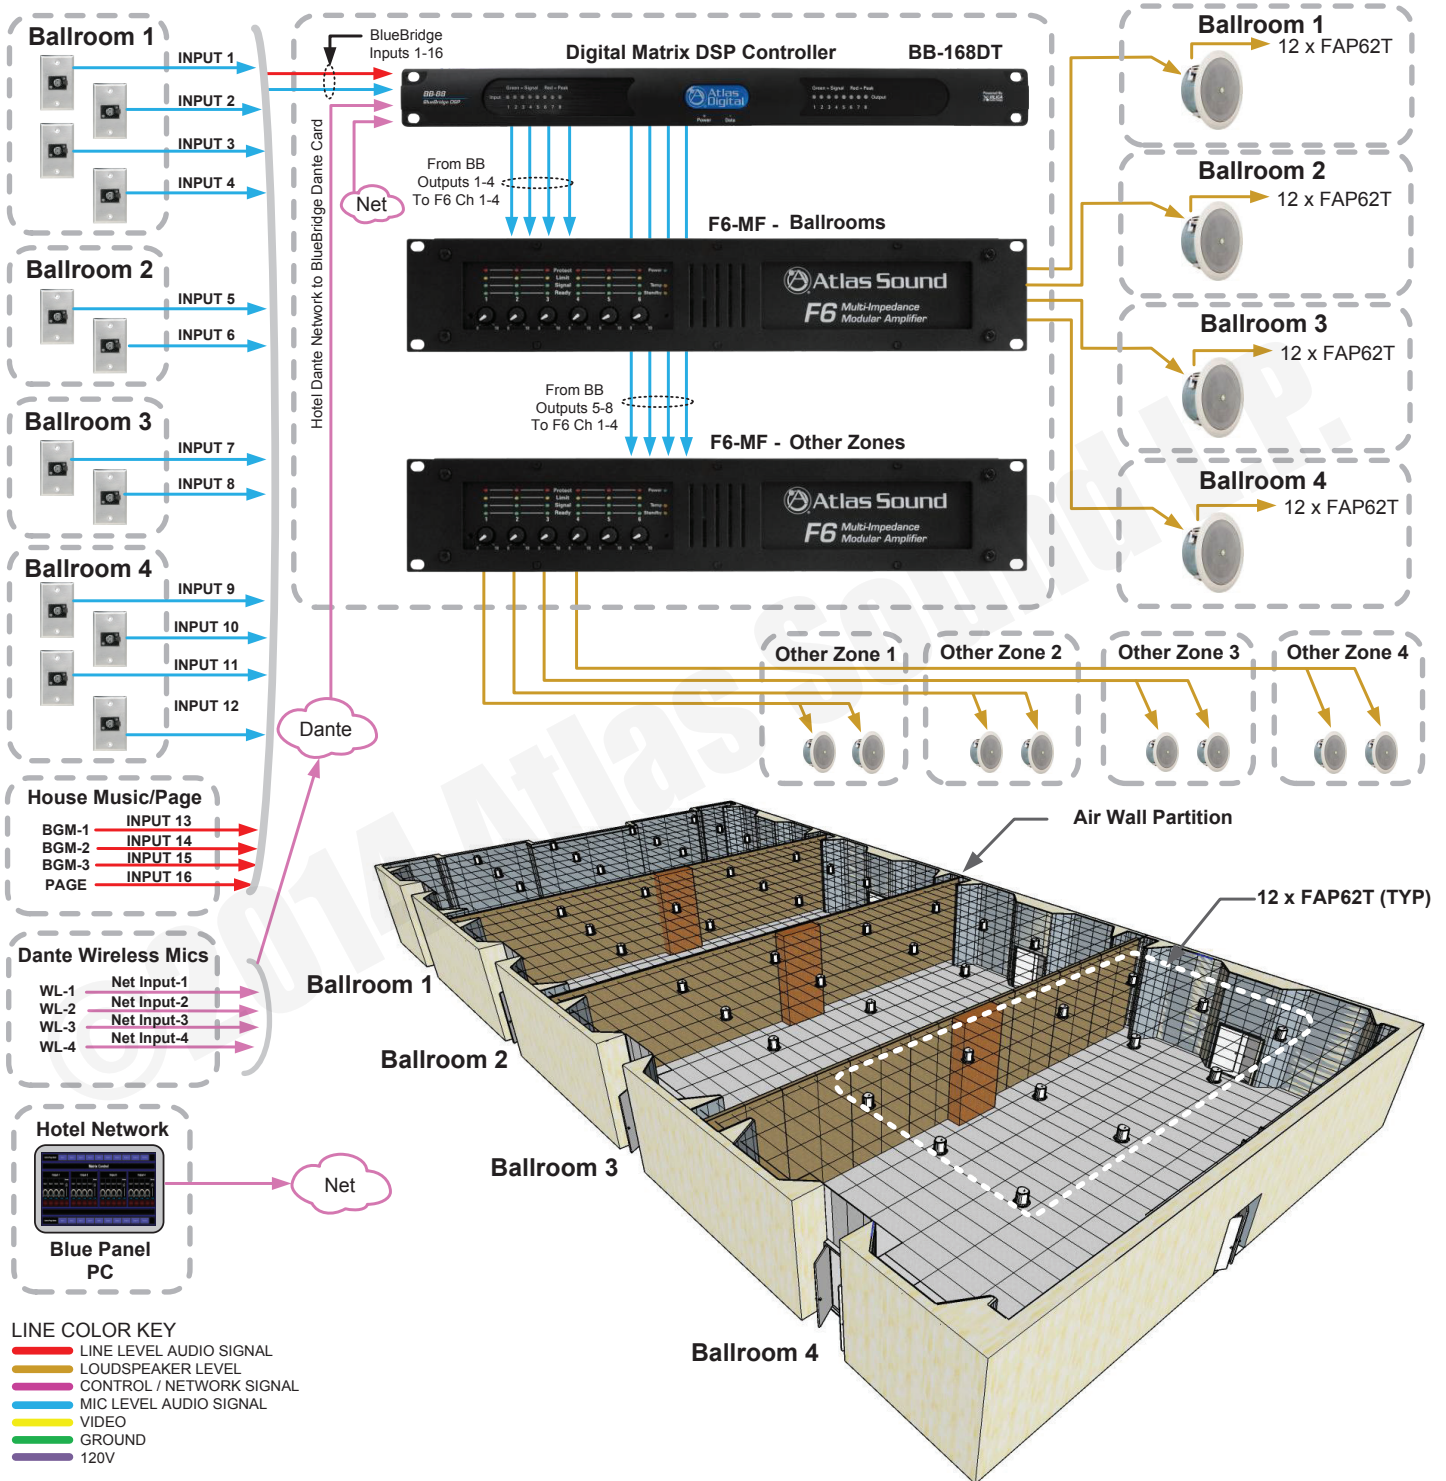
Ballroom 1
INPUT 1
INPUT 2
INPUT 3
INPUT 4

Ballroom 2
INPUT 5
INPUT 6

Ballroom 3
INPUT 7
INPUT 8

Ballroom 4
INPUT 9
INPUT 10
INPUT 11
INPUT 12

House Music/Page
BGM-1 INPUT 13
BGM-2 INPUT 14
BGM-3 INPUT 15
PAGE INPUT 16

Dante Wireless Mics
WL-1 Net Input-1
WL-2 Net Input-2
WL-3 Net Input-3
WL-4 Net Input-4

Hotel Network
Blue Panel PC

Net

Dante

Hotel Dante Network to BlueBridge Dante Card

BlueBridge Inputs 1-16

Digital Matrix DSP Controller BB-168DT

Atlas Digital

Net

From BB Outputs 1-4 To F6 Ch 1-4

F6-MF - Ballrooms

Atlas Sound
F6 Multi-Impedance Modular Amplifier

From BB Outputs 5-8 To F6 Ch 1-4

F6-MF - Other Zones

Atlas Sound
F6 Multi-Impedance Modular Amplifier

Ballroom 1
12 x FAP62T

Ballroom 2
12 x FAP62T

Ballroom 3
12 x FAP62T

Ballroom 4
12 x FAP62T

Other Zone 1
Other Zone 2
Other Zone 3
Other Zone 4

Air Wall Partition

12 x FAP62T (TYP)

Ballroom 1
Ballroom 2
Ballroom 3
Ballroom 4

©2014 Atlas Sound LP.

LINE COLOR KEY
LINE LEVEL AUDIO SIGNAL
LOUDSPEAKER LEVEL
CONTROL / NETWORK SIGNAL
MIC LEVEL AUDIO SIGNAL
VIDEO
GROUND
120V